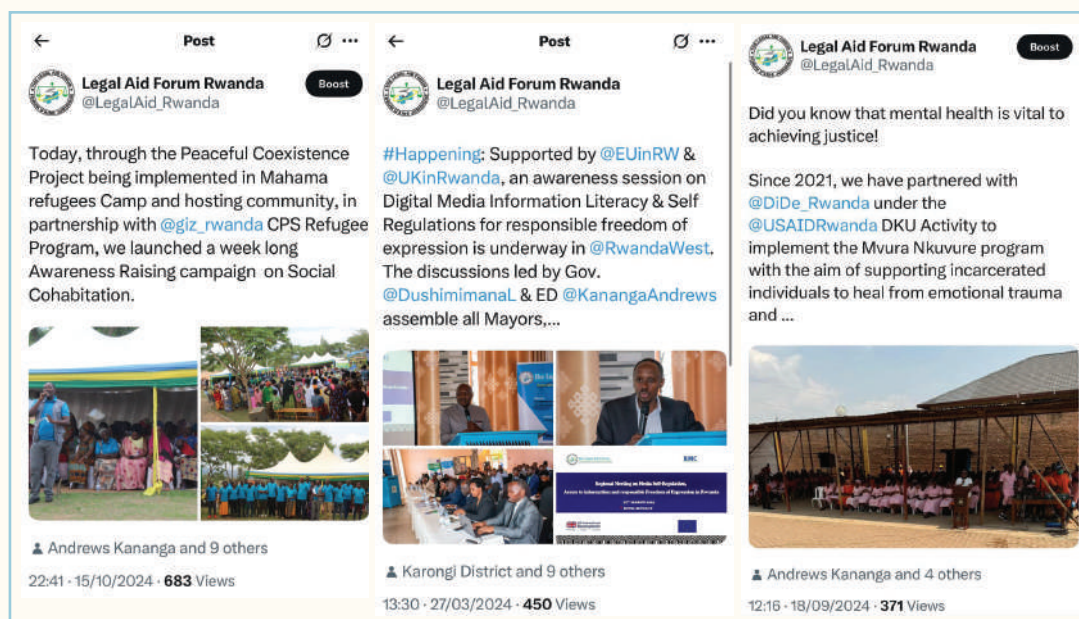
Post

Legal Aid Forum Rwanda
@LegalAid_Rwanda

Boost

Today, through the Peaceful Coexistence Project being implemented in Mahama refugees Camp and hosting community, in partnership with @giz_rwanda CPS Refugee Program, we launched a week long Awareness Raising campaign on Social Cohabitation.

Andrews Kananga and 9 others

22:41 · 15/10/2024 · 683 Views

Post

Legal Aid Forum Rwanda
@LegalAid_Rwanda

#Happening: Supported by @EUinRW & @UKinRwanda, an awareness session on Digital Media Information Literacy & Self Regulations for responsible freedom of expression is underway in @RwandaWest. The discussions led by Gov. @DushimimanaL & ED @KanangaAndrews assemble all Mayors,...

RMC

Regional Meeting on Media Self Regulation, Access to Information and responsible Freedom of Expression in Rwanda

Karongi District and 9 others

13:30 · 27/03/2024 · 450 Views

Legal Aid Forum Rwanda
@LegalAid_Rwanda

Boost

Did you know that mental health is vital to achieving justice!

Since 2021, we have partnered with @DiDe_Rwanda under the @USAIDRwanda DKU Activity to implement the Mvura Nkuvure program with the aim of supporting incarcerated individuals to heal from emotional trauma and ...

Andrews Kananga and 4 others

12:16 · 18/09/2024 · 371 Views